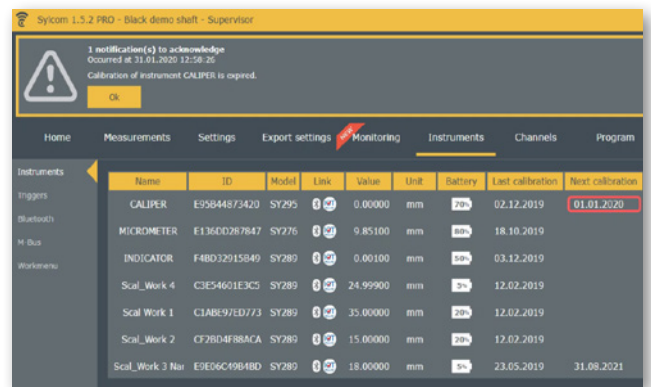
Sylcom 1.5.2 PRO - Black demo shaft - Supervisor

1 notification(s) to acknowledge
Occurred at 31.01.2020 12:58:26
Calibration of instrument CALIPER is expired.

Ok

Home | Measurements | Settings | Export settings | NEW Monitoring | Instruments | Channels | Program

Instruments
Triggers
Bluetooth
M-Bus
Workmenu

| Name | ID | Model | Link | Value | Unit | Battery | Last calibration | Next calibration |
|---|---|---|---|---|---|---|---|---|
| CALIPER | E95B44873420 | SY295 | | 0.00000 | mm | 70% | 02.12.2019 | 01.01.2020 |
| MICROMETER | E136DD287847 | SY276 | | 9.85100 | mm | 80% | 18.10.2019 | |
| INDICATOR | F4BD32015B49 | SY289 | | 0.0100 | mm | 50% | 03.12.2019 | |
| Scal_Work 4 | C3E54601E3C5 | SY289 | | 24.99900 | mm | 5% | 12.02.2019 | |
| Scal Work 1 | C1ABE97ED773 | SY289 | | 35.00000 | mm | 20% | 12.02.2019 | |
| Scal_Work 2 | CF2BD4F88ACA | SY289 | | 15.00000 | mm | 20% | 12.02.2019 | |
| Scal_Work 3 Nar | E9E06C49B4BD | SY289 | | 18.00000 | mm | 5% | 23.05.2019 | 31.08.2021 |